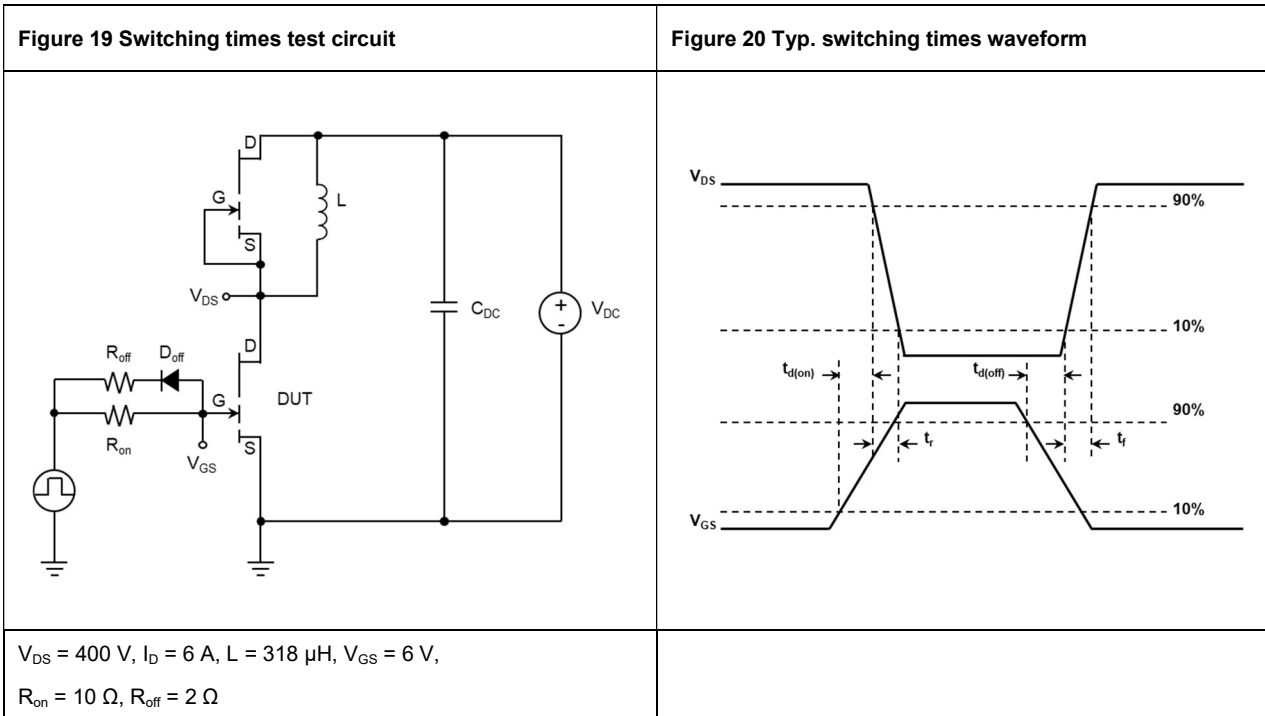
| Figure 19 Switching times test circuit | Figure 20 Typ. switching times waveform |
|---|---|
| D G S L $V_{DS}$ $C_{DC}$ + - $V_{DC}$ $R_{off}$ $D_{off}$ D G DUT $R_{on}$ $V_{GS}$ S | $V_{DS}$ 90% 10% $t_{d(on)}$ $t_{d(off)}$ 90% $t_r$ $t_f$ $V_{GS}$ 10% |
| $V_{DS}$ = 400 V, $I_D$ = 6 A, L = 318 µH, $V_{GS}$ = 6 V, $R_{on}$ = 10 Ω, $R_{off}$ = 2 Ω | |